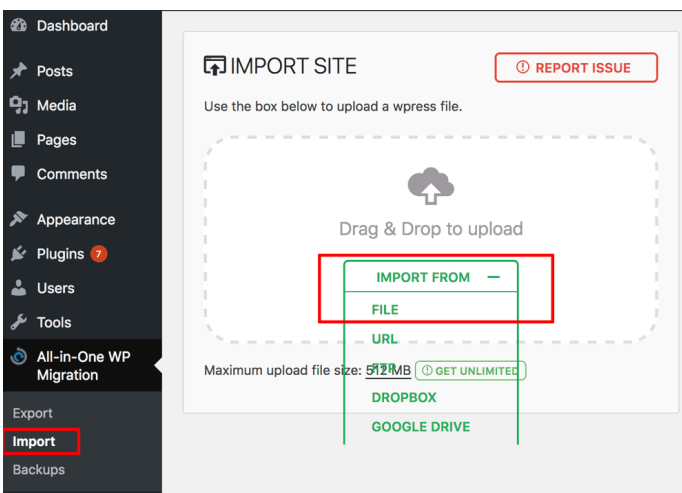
Dashboard

Posts

Media

Pages

Comments

Appearance

Plugins 7

Users

Tools

All-in-One WP Migration

Export

Import

Backups

IMPORT SITE

REPORT ISSUE

Use the box below to upload a wpress file.

Drag & Drop to upload

IMPORT FROM —

FILE

URL

FTP

DROPBOX

GOOGLE DRIVE

Maximum upload file size: 512 MB GET UNLIMITED